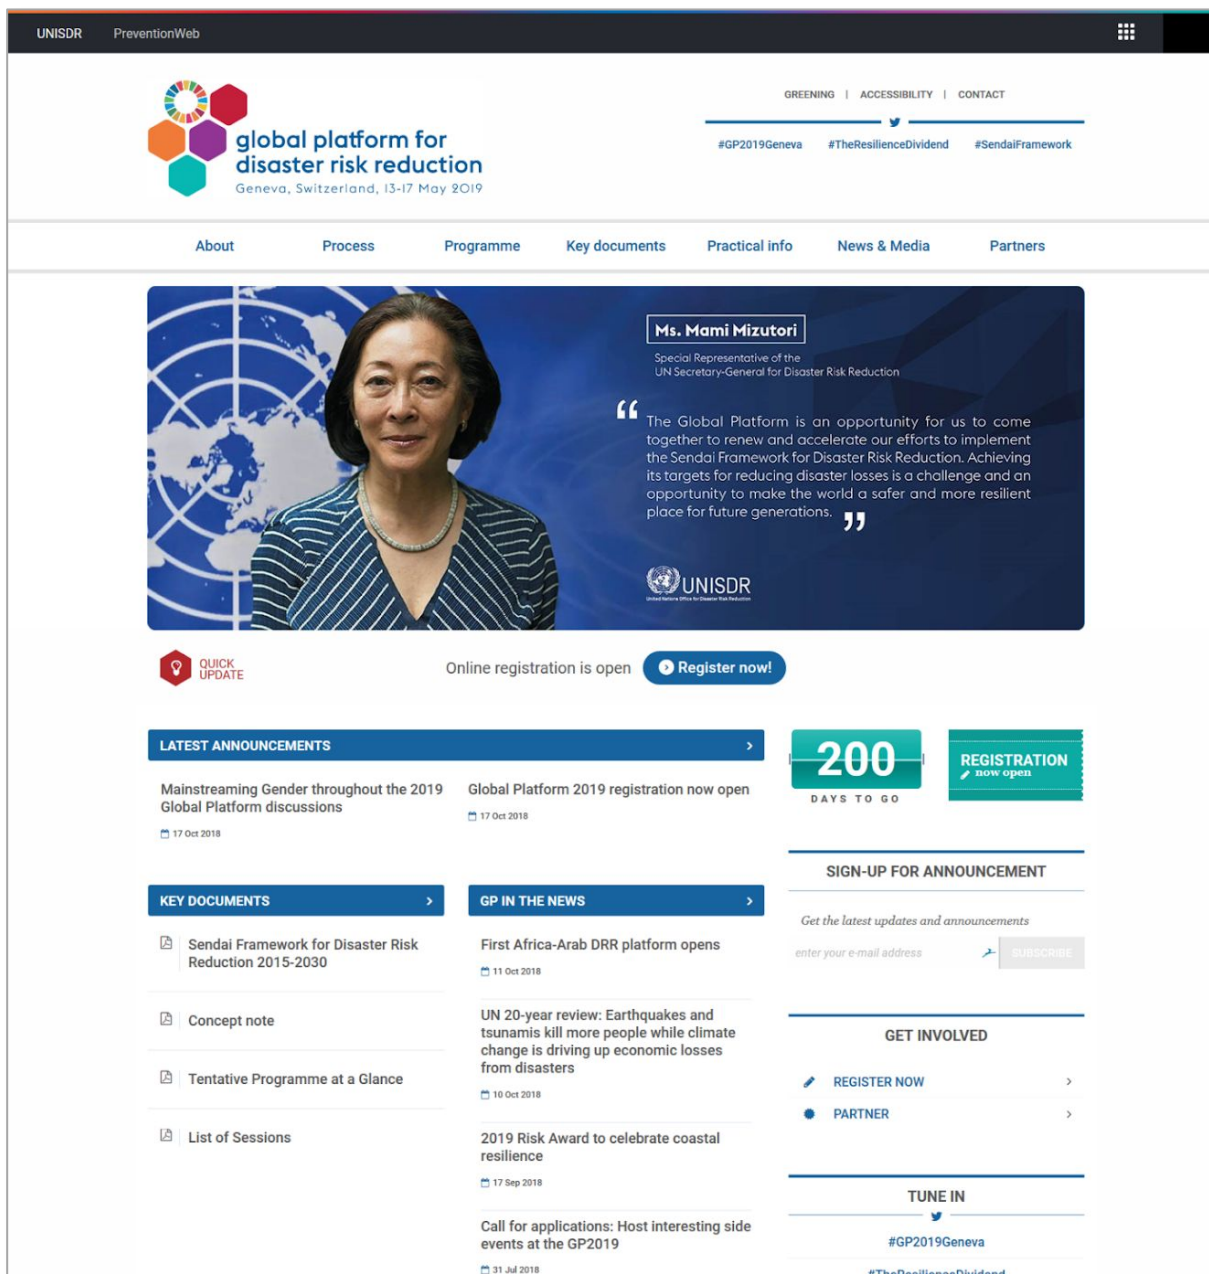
UNISDR PreventionWeb

global platform for disaster risk reduction
Geneva, Switzerland, 13-17 May 2019

GREENING | ACCESSIBILITY | CONTACT

#GP2019Geneva #TheResilienceDividend #SendaiFramework

About Process Programme Key documents Practical info News & Media Partners

Ms. Mami Mizutori
Special Representative of the UN Secretary-General for Disaster Risk Reduction

“The Global Platform is an opportunity for us to come together to renew and accelerate our efforts to implement the Sendai Framework for Disaster Risk Reduction. Achieving its targets for reducing disaster losses is a challenge and an opportunity to make the world a safer and more resilient place for future generations.”

UNISDR
United Nations Office for Disaster Risk Reduction

QUICK UPDATE
Online registration is open
Register now!

LATEST ANNOUNCEMENTS

Mainstreaming Gender throughout the 2019 Global Platform discussions
17 Oct 2018

Global Platform 2019 registration now open
17 Oct 2018

200
DAYS TO GO

REGISTRATION now open

KEY DOCUMENTS

Sendai Framework for Disaster Risk Reduction 2015-2030

Concept note

Tentative Programme at a Glance

List of Sessions

GP IN THE NEWS

First Africa-Arab DRR platform opens
11 Oct 2018

UN 20-year review: Earthquakes and tsunamis kill more people while climate change is driving up economic losses from disasters
10 Oct 2018

2019 Risk Award to celebrate coastal resilience
17 Sep 2018

Call for applications: Host interesting side events at the GP2019
31 Jul 2018

SIGN-UP FOR ANNOUNCEMENT
Get the latest updates and announcements
enter your e-mail address
SUBSCRIBE

GET INVOLVED
REGISTER NOW
PARTNER

TUNE IN
#GP2019Geneva
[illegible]